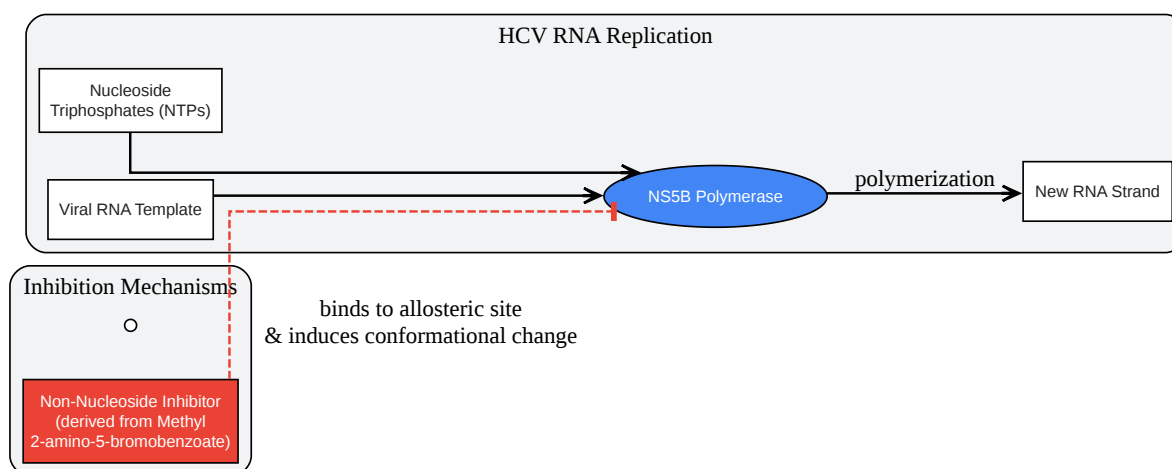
HCV RNA Replication

Nucleoside Triphosphates (NTPs)

Viral RNA Template

NS5B Polymerase

polymerization

New RNA Strand

Inhibition Mechanisms

binds to allosteric site
& induces conformational change

Non-Nucleoside Inhibitor (derived from Methyl 2-amino-5-bromobenzoate)